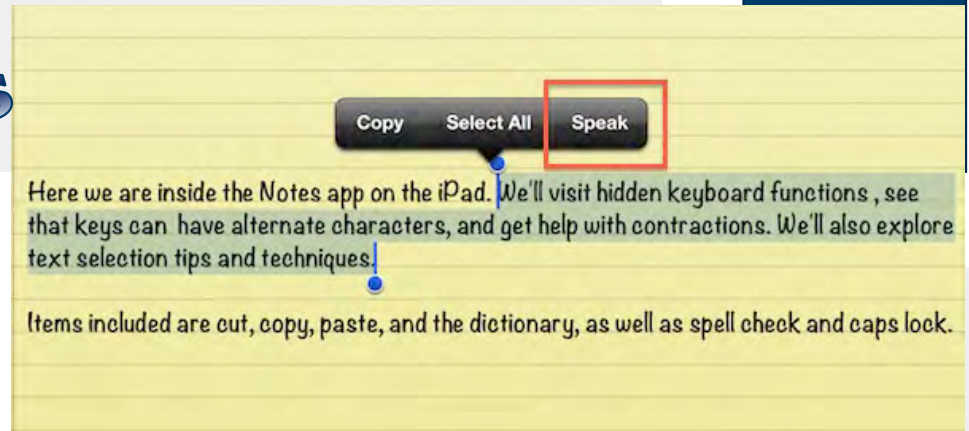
Copy Select All Speak

Here we are inside the Notes app on the iPad. We'll visit hidden keyboard functions , see that keys can have alternate characters, and get help with contractions. We'll also explore text selection tips and techniques.

Items included are cut, copy, paste, and the dictionary, as well as spell check and caps lock.